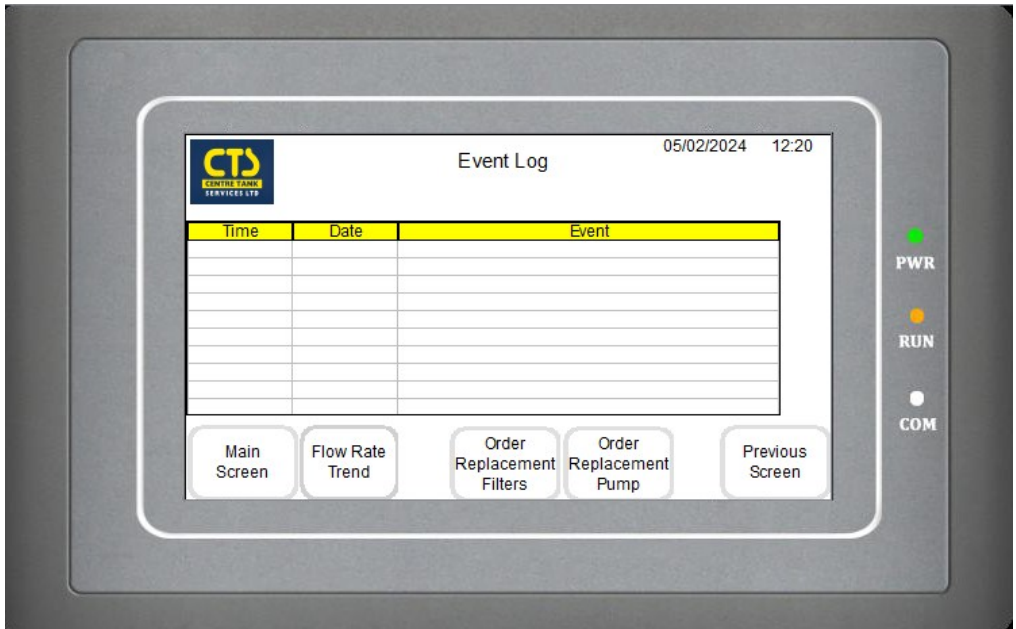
CTS
CENTRE TANK SERVICES LTD

Event Log

05/02/2024 12:20

| Time | Date | Event |
|---|---|---|
| | | |
| | | |
| | | |
| | | |
| | | |
| | | |
| | | |
| | | |
| | | |

Main Screen

Flow Rate Trend

Order Replacement Filters

Order Replacement Pump

Previous Screen

PWR

RUN

COM